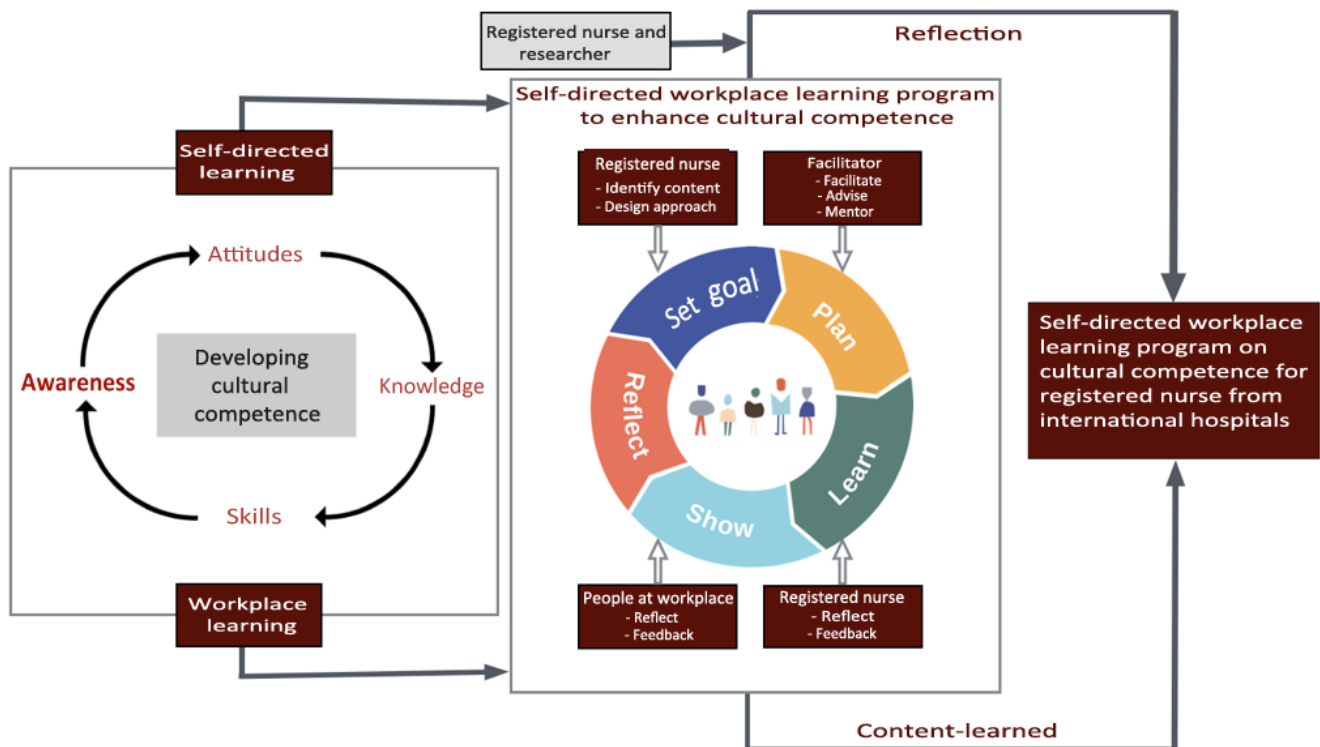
Registered nurse and researcher

Reflection

Self-directed workplace learning program to enhance cultural competence

Self-directed learning

Registered nurse
- Identify content
- Design approach

Facilitator
- Facilitate
- Advise
- Mentor

Attitudes

Developing cultural competence

Awareness

Knowledge

Skills

Set goal

Plan

Learn

Show

Reflect

Self-directed workplace learning program on cultural competence for registered nurse from international hospitals

Workplace learning

People at workplace
- Reflect
- Feedback

Registered nurse
- Reflect
- Feedback

Content-learned